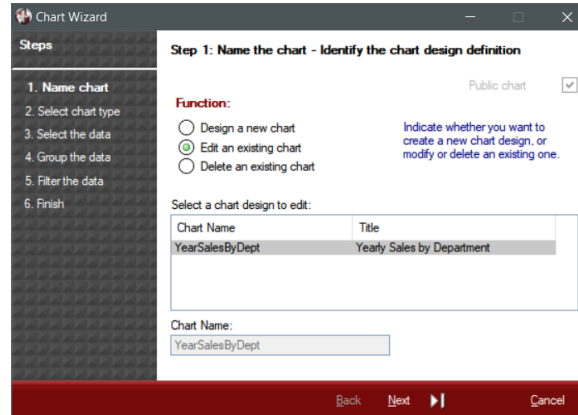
Chart Wizard

Steps

1. Name chart
2. Select chart type
3. Select the data
4. Group the data
5. Filter the data
6. Finish

Step 1: Name the chart - Identify the chart design definition

Public chart

Function:

Design a new chart
Edit an existing chart
Delete an existing chart

Indicate whether you want to create a new chart design, or modify or delete an existing one.

Select a chart design to edit:

| Chart Name | Title |
|---|---|
| YearSalesByDept | Yearly Sales by Department |

Chart Name:

YearSalesByDept

Back Next Cancel